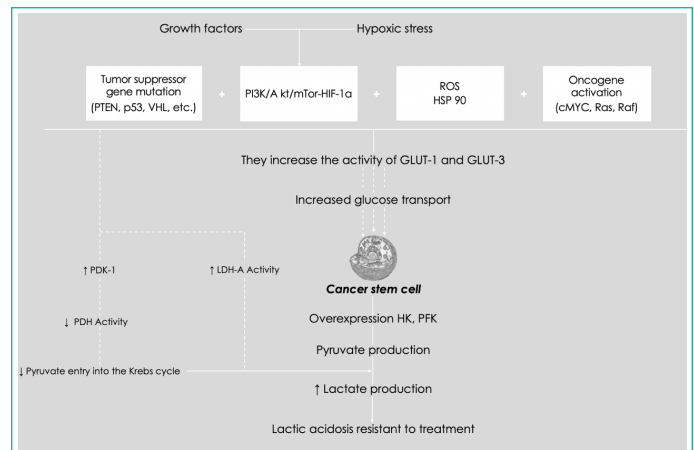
Growth factors

Hypoxic stress

Tumor suppressor gene mutation (PTEN, p53, VHL, etc.)

+

PI3K/A kt/mTor-HIF-1α

+

ROS HSP 90

+

Oncogene activation (cMYC, Ras, Raf)

They increase the activity of GLUT-1 and GLUT-3

Increased glucose transport

↑ PDK-1

↑ LDH-A Activity

*Cancer stem cell*

↓ PDH Activity

Overexpression HK, PFK

Pyruvate production

↓ Pyruvate entry into the Krebs cycle

↑ Lactate production

Lactic acidosis resistant to treatment